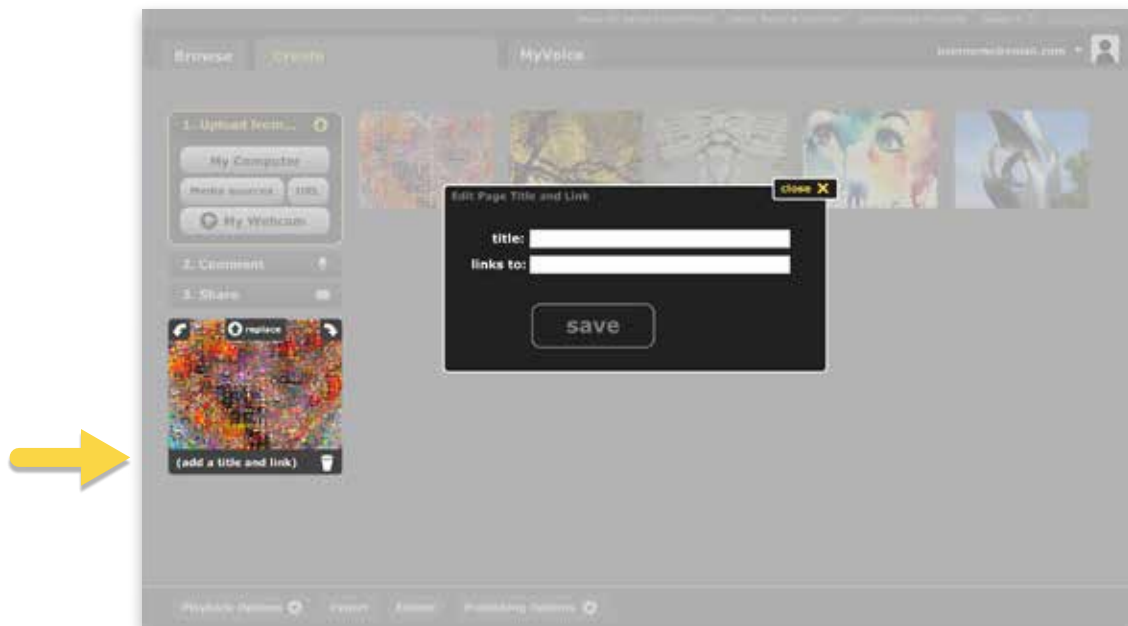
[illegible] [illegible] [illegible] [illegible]

Browse Create MyVoice

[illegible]

1. Upload from...

My Computer

Media sources URL

My Webcam

2. Comment

3. Share

replace

(add a title and link)

Edit Page Title and Link

close

title:

links to:

save

Playback Options Export Embed Publishing Options